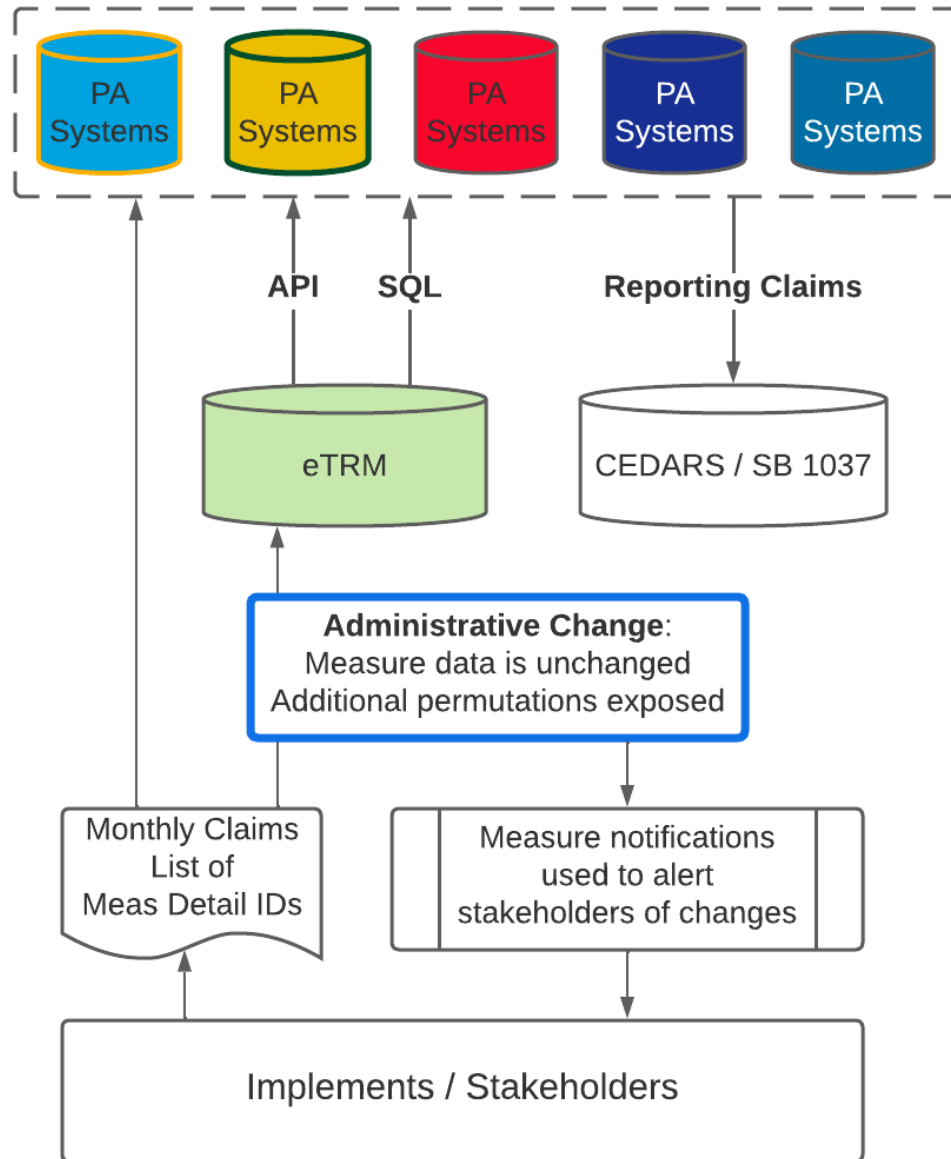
PA Systems

PA Systems

PA Systems

PA Systems

PA Systems

API

SQL

Reporting Claims

eTRM

CEDARS / SB 1037

**Administrative Change**:
Measure data is unchanged
Additional permutations exposed

Monthly Claims
List of
Meas Detail IDs

Measure notifications
used to alert
stakeholders of changes

Implements / Stakeholders